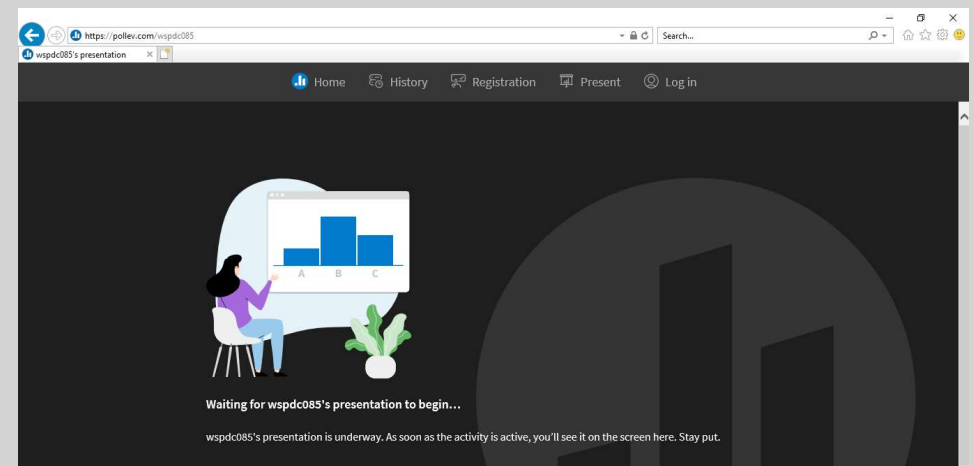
https://pollev.com/wspdc085

Search...

wspdc085's presentation

Home History Registration Present Log in

A B C

Waiting for wspdc085's presentation to begin...

wspdc085's presentation is underway. As soon as the activity is active, you'll see it on the screen here. Stay put.